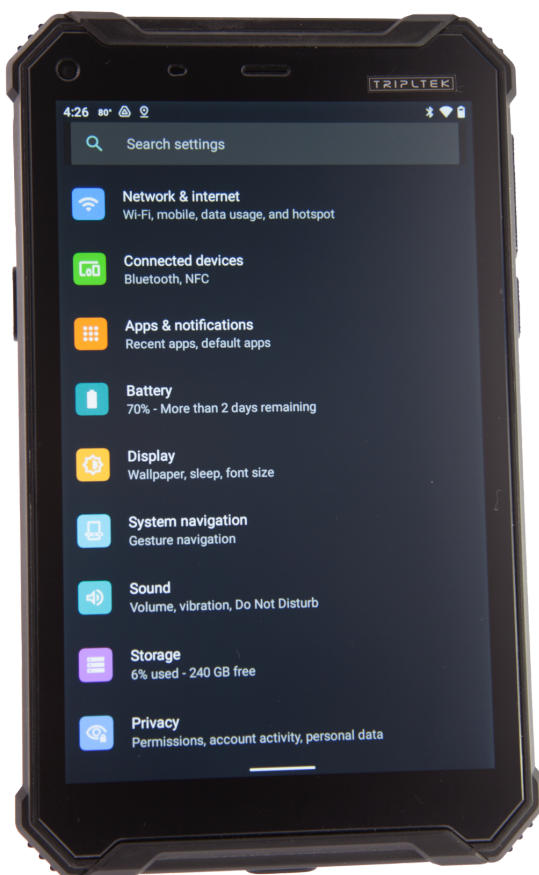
TRIPLTEK

4:26 80°

Search settings

Network & internet
Wi-Fi, mobile, data usage, and hotspot

Connected devices
Bluetooth, NFC

Apps & notifications
Recent apps, default apps

Battery
70% - More than 2 days remaining

Display
Wallpaper, sleep, font size

System navigation
Gesture navigation

Sound
Volume, vibration, Do Not Disturb

Storage
6% used - 240 GB free

Privacy
Permissions, account activity, personal data